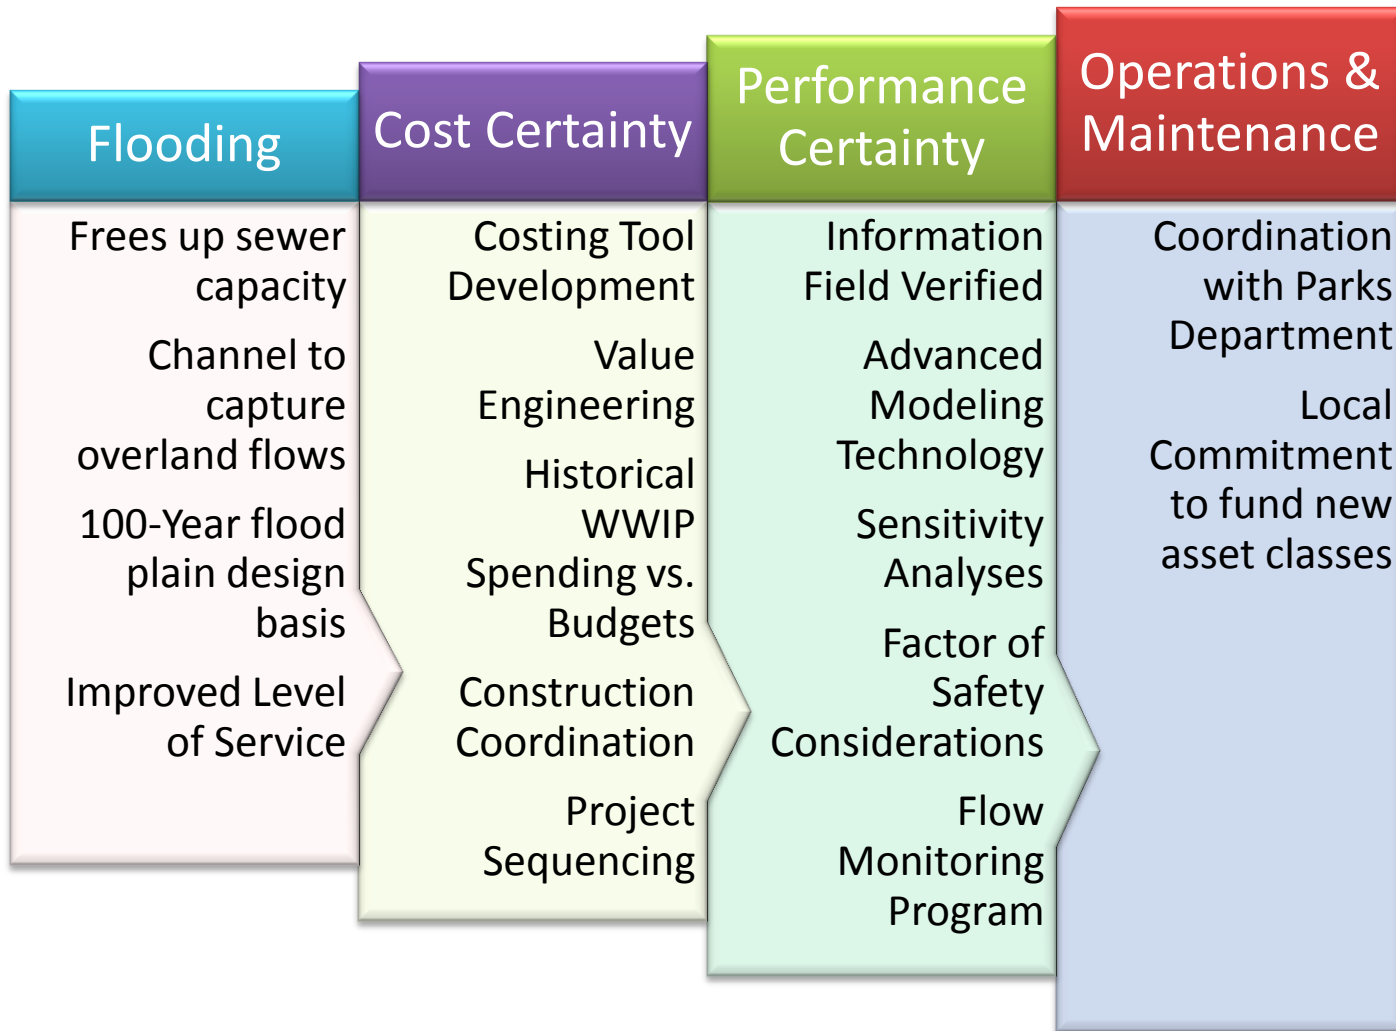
Flooding

Frees up sewer capacity

Channel to capture overland flows

100-Year flood plain design basis

Improved Level of Service

Cost Certainty

Costing Tool Development

Value Engineering

Historical WWIP Spending vs. Budgets

Construction Coordination

Project Sequencing

Performance Certainty

Information Field Verified

Advanced Modeling Technology

Sensitivity Analyses

Factor of Safety Considerations

Flow Monitoring Program

Operations & Maintenance

Coordination with Parks Department

Local Commitment to fund new asset classes